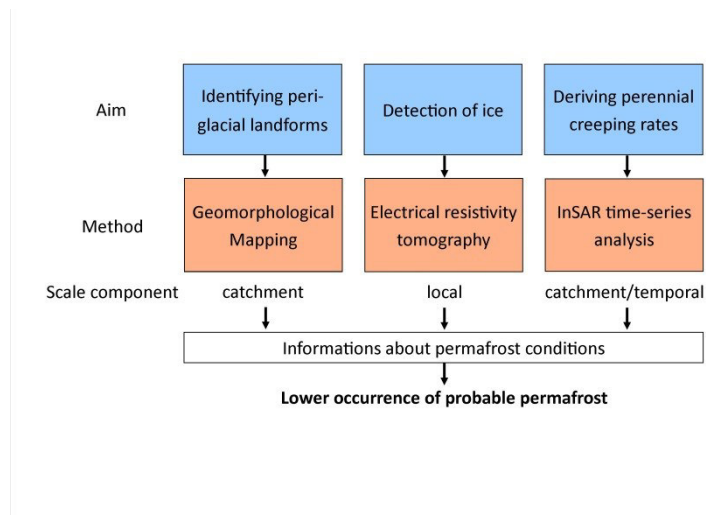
Aim

Identifying periglacial landforms

Detection of ice

Deriving perennial creeping rates

Method

Geomorphological Mapping

Electrical resistivity tomography

InSAR time-series analysis

Scale component

catchment

local

catchment/temporal

Informations about permafrost conditions

**Lower occurrence of probable permafrost**